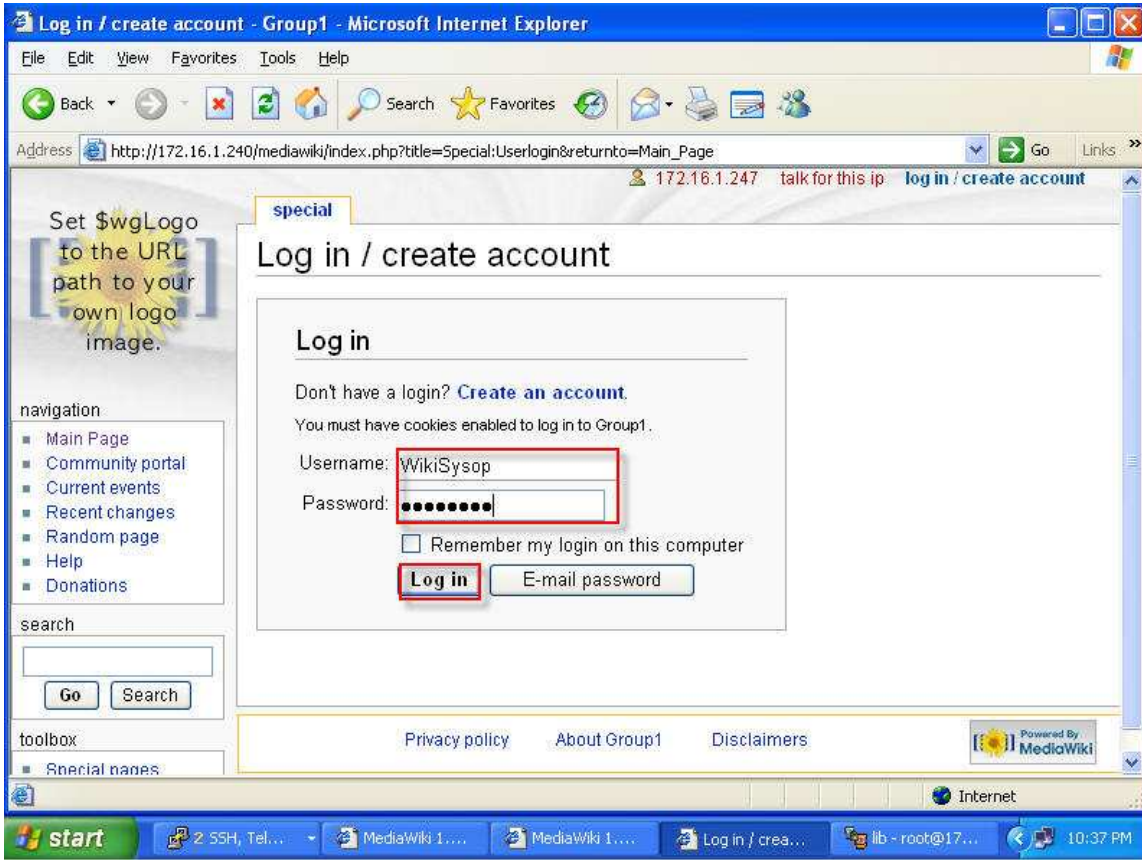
Log in / create account - Group1 - Microsoft Internet Explorer

File Edit View Favorites Tools Help

Back Search Favorites

Address http://172.16.1.240/mediawiki/index.php?title=Special:Userlogin&returnto=Main_Page Go Links

172.16.1.247 talk for this ip log in / create account

Set $wgLogo to the URL path to your own logo image.

special

Log in / create account

Log in

Don't have a login? Create an account.

You must have cookies enabled to log in to Group1.

Username: WikiSysop

Password: ••••••••

Remember my login on this computer

Log in E-mail password

navigation

- Main Page
- Community portal
- Current events
- Recent changes
- Random page
- Help
- Donations

search

Go Search

toolbox

- Special pages

Privacy policy About Group1 Disclaimers

Powered By MediaWiki

Internet

start 2 SSH, Tel... MediaWiki 1.... MediaWiki 1.... Log in / crea... lib - root@17... 10:37 PM